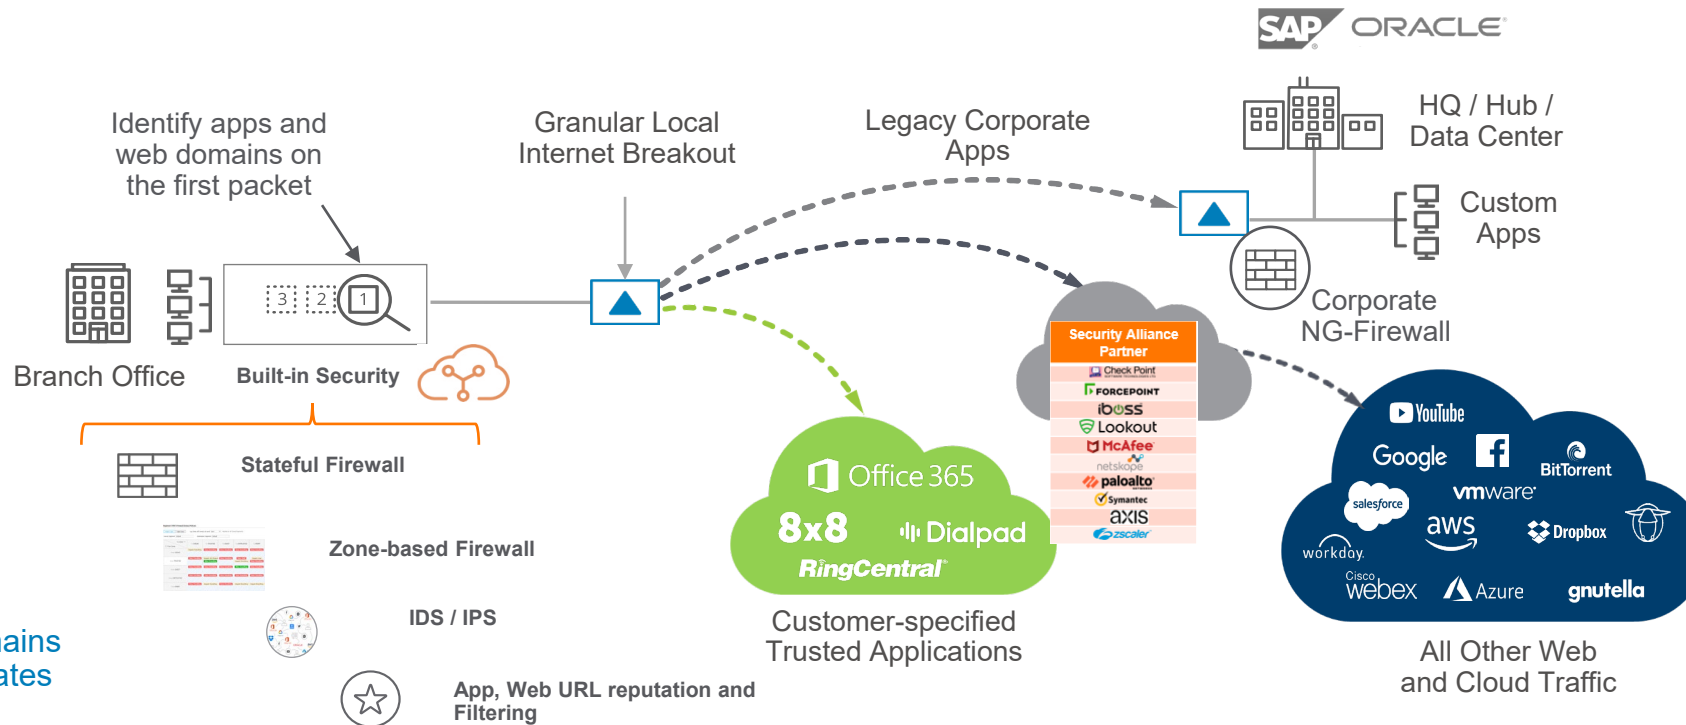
SAP ORACLE

HQ / Hub / Data Center

Identify apps and web domains on the first packet

Granular Local Internet Breakout

Legacy Corporate Apps

Custom Apps

Corporate NG-Firewall

3 2 1

Branch Office

Built-in Security

Stateful Firewall

Zone-based Firewall

IDS / IPS

App, Web URL reputation and Filtering

ains
ates

Security Alliance Partner

Check Point
FORCEPOINT
iboss
Lookout
McAfee
netskope
paloalto
Symantec
axis
zscaler

Office 365
8x8
Dialpad
RingCentral

Customer-specified Trusted Applications

YouTube
Google
BitTorrent
vmware
salesforce
aws
Dropbox
workday
Cisco webex
Azure
gnutella

All Other Web and Cloud Traffic